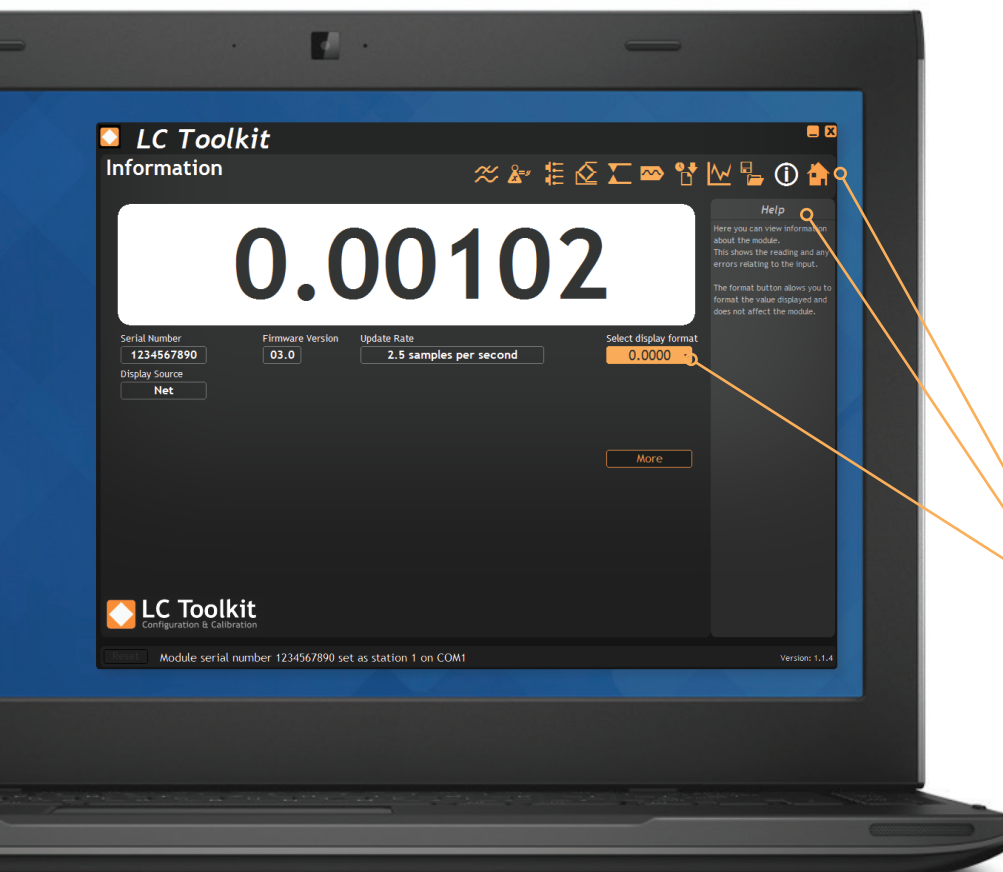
LC Toolkit

Information

0.00102

Help

Here you can view information about the module.
This shows the reading and any errors relating to the input.

The format button allows you to format the value displayed and does not affect the module.

Serial Number
1234567890

Firmware Version
03.0

Update Rate
2.5 samples per second

Select display format
0.0000

Display Source
Net

More

LC Toolkit
Configuration & Calibration

Reset

Module serial number 1234567890 set as station 1 on COM1

Version: 1.1.4